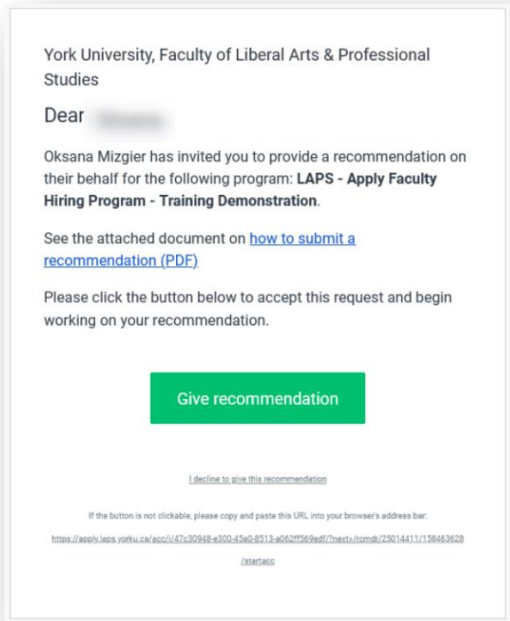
York University, Faculty of Liberal Arts & Professional Studies

Dear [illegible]

Oksana Mizgier has invited you to provide a recommendation on their behalf for the following program: **LAPS - Apply Faculty Hiring Program - Training Demonstration**.

See the attached document on how to submit a recommendation (PDF)

Please click the button below to accept this request and begin working on your recommendation.

Give recommendation

I decline to give this recommendation

If the button is not clickable, please copy and paste this URL into your browser's address bar:

https://apply.laps.yorku.ca/acc/i/47c30948-e300-45a0-8513-a062ff569edf/?next=/rcmdr/25014411/158463628/startacc